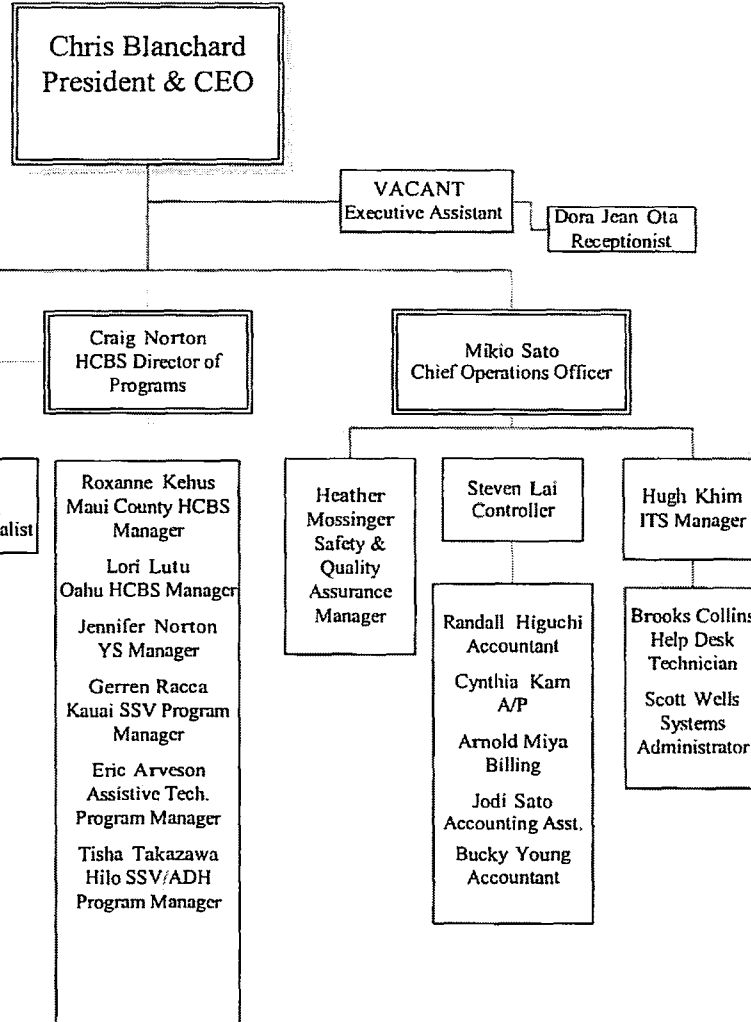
Chris Blanchard
President & CEO

VACANT
Executive Assistant

Dora Jean Ota
Receptionist

Craig Norton
HCBS Director of Programs

Mikio Sato
Chief Operations Officer

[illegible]alist

Roxanne Kehus
Maui County HCBS Manager

Lori Lutu
Oahu HCBS Manager

Jennifer Norton
YS Manager

Gerren Racca
Kauai SSV Program Manager

Eric Arveson
Assistive Tech. Program Manager

Tisha Takazawa
Hilo SSV/ADH Program Manager

Heather Mossinger
Safety & Quality Assurance Manager

Steven Lai
Controller

Randall Higuchi
Accountant

Cynthia Kam
A/P

Arnold Miya
Billing

Jodi Sato
Accounting Asst.

Bucky Young
Accountant

Hugh Khim
ITS Manager

Brooks Collins
Help Desk Technician

Scott Wells
Systems Administrator